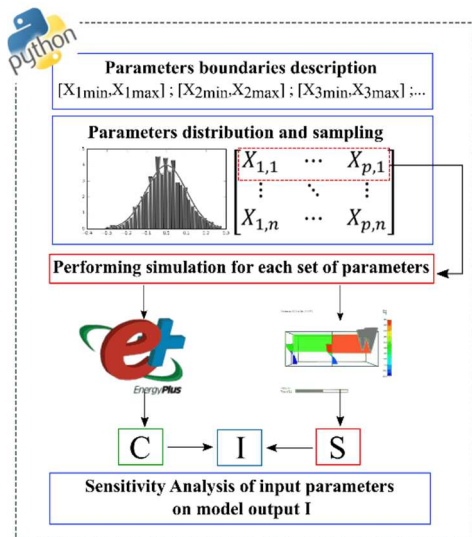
python

Parameters boundaries description

[X1min,X1max] ; [X2min,X2max] ; [X3min,X3max] ;...

Parameters distribution and sampling

$\begin{bmatrix} X_{1,1} & \cdots & X_{p,1} \\ \vdots & \ddots & \vdots \\ X_{1,n} & \cdots & X_{p,n} \end{bmatrix}$

Performing simulation for each set of parameters

EnergyPlus

C

I

S

Sensitivity Analysis of input parameters on model output I